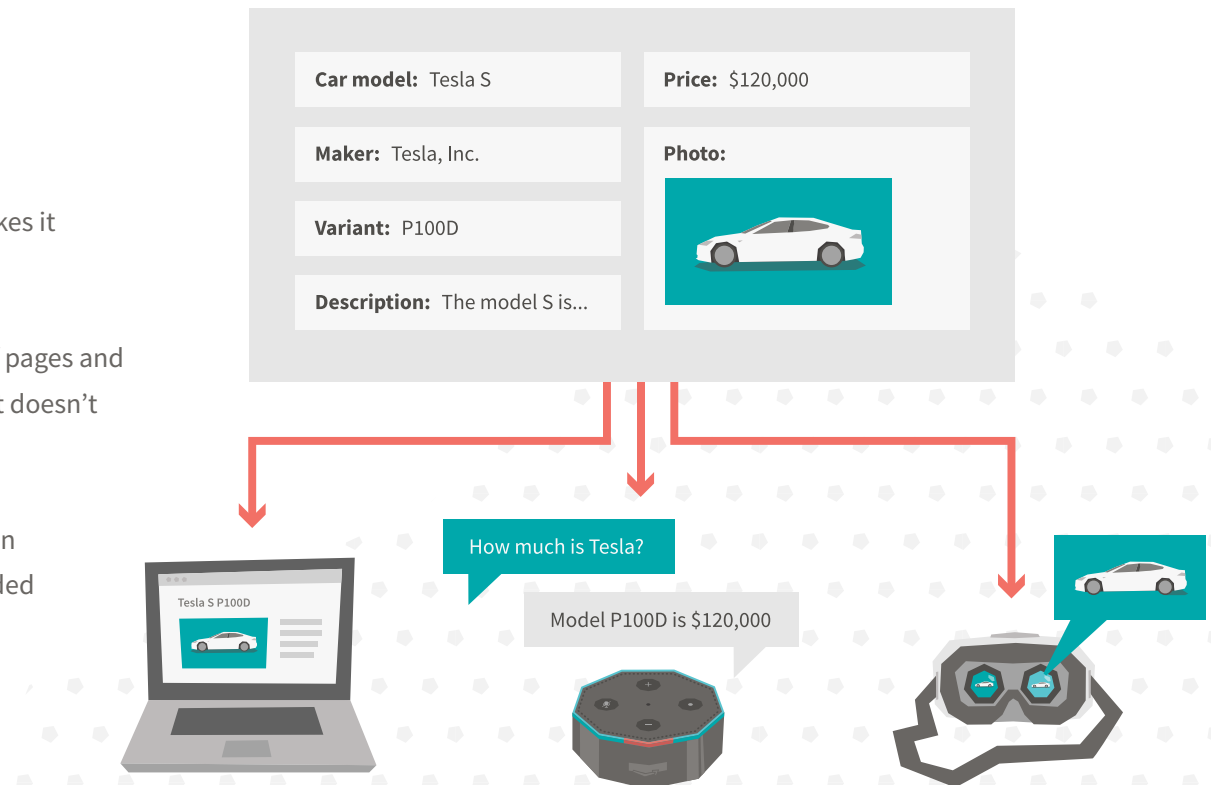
kes it

pages and
t doesn't

n
led

Car model: Tesla S

Price: $120,000

Maker: Tesla, Inc.

Photo:

Variant: P100D

Description: The model S is...

Tesla S P100D

How much is Tesla?

Model P100D is $120,000